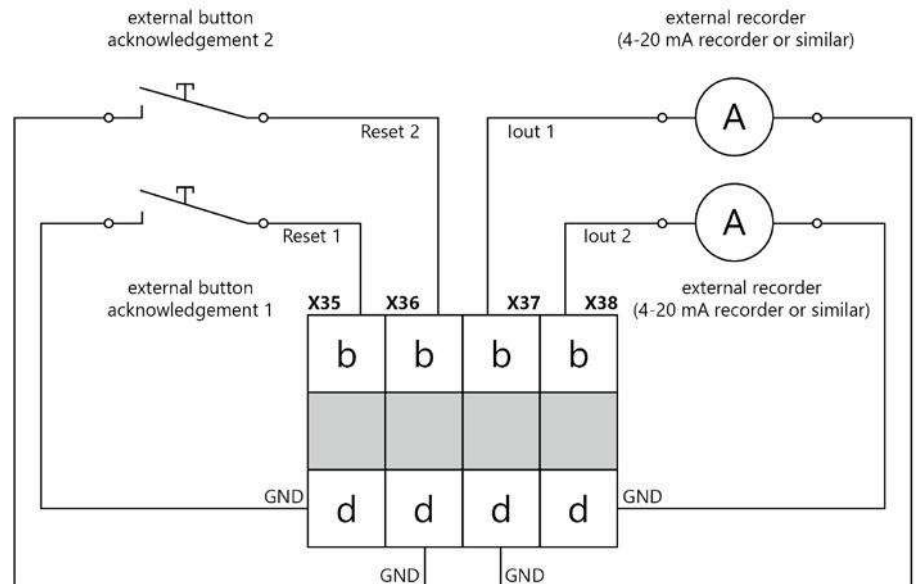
external button
acknowledgement 2

external recorder
(4-20 mA recorder or similar)

Reset 2

Iout 1

A

Reset 1

Iout 2

A

external button
acknowledgement 1

external recorder
(4-20 mA recorder or similar)

X35 X36 X37 X38

| b | b | b | b |
|---|---|---|---|
| | | | |
| d | d | d | d |

GND

GND

GND

GND